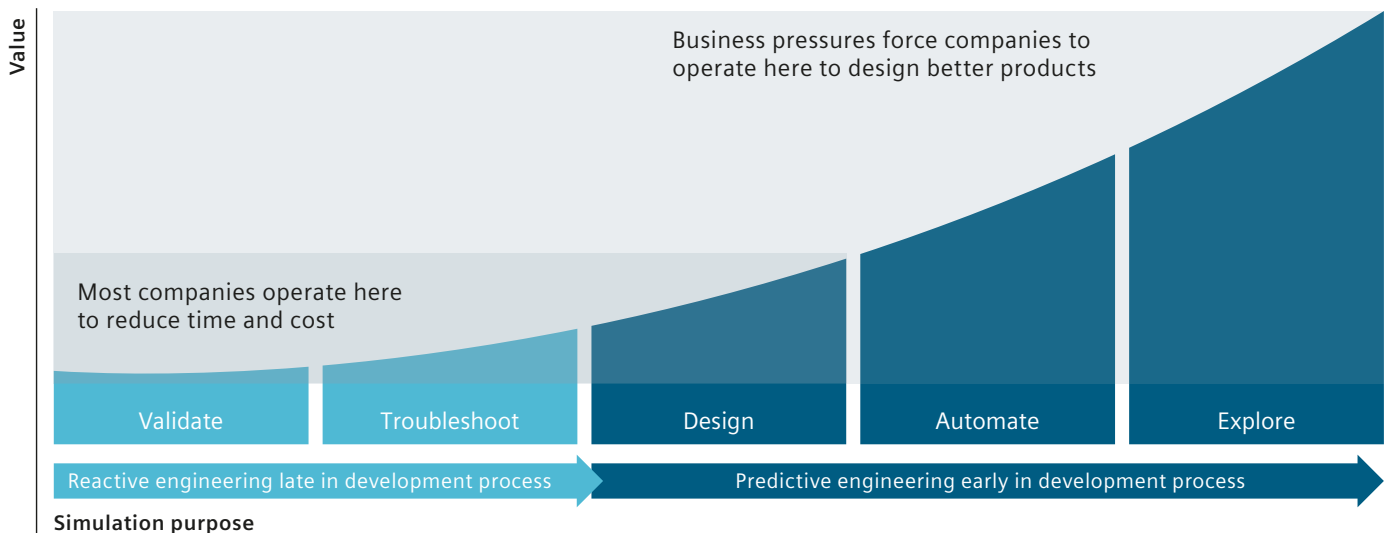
Value

Business pressures force companies to operate here to design better products

Most companies operate here to reduce time and cost

Validate

Troubleshoot

Design

Automate

Explore

Reactive engineering late in development process

Predictive engineering early in development process

Simulation purpose